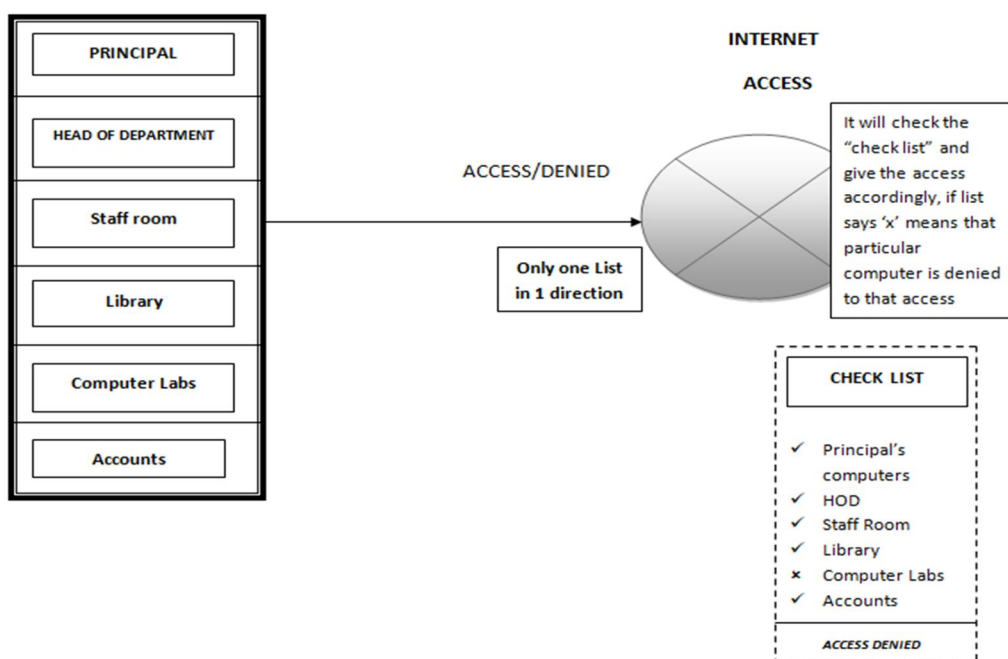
PRINCIPAL

HEAD OF DEPARTMENT

Staff room

Library

Computer Labs

Accounts

INTERNET

ACCESS

ACCESS/DENIED

Only one List in 1 direction

It will check the "check list" and give the access accordingly, if list says 'x' means that particular computer is denied to that access

CHECK LIST

✓ Principal's computers
✓ HOD
✓ Staff Room
✓ Library
× Computer Labs
✓ Accounts

ACCESS DENIED